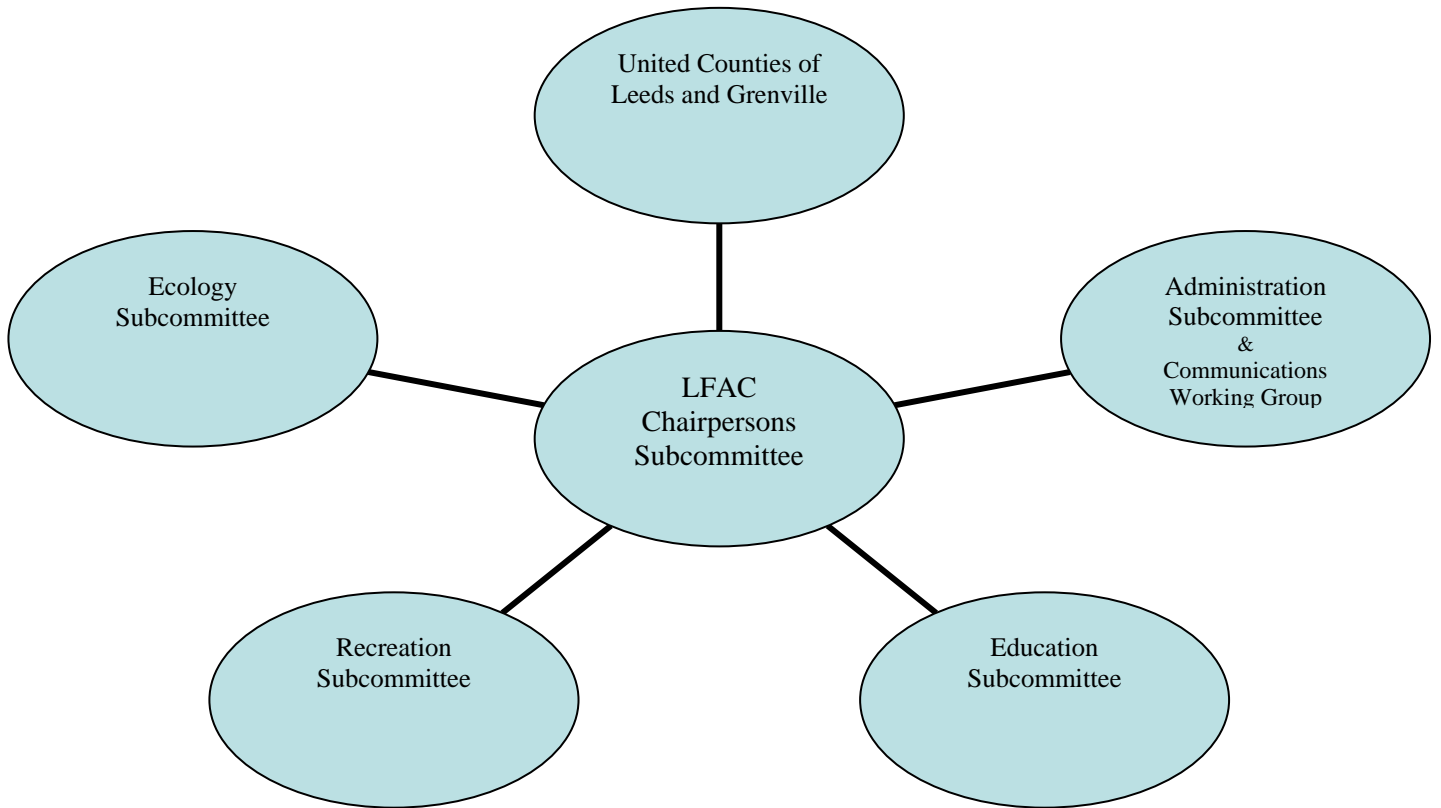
United Counties of Leeds and Grenville

Ecology Subcommittee

LFAC Chairpersons Subcommittee

Administration Subcommittee & Communications Working Group

Recreation Subcommittee

Education Subcommittee